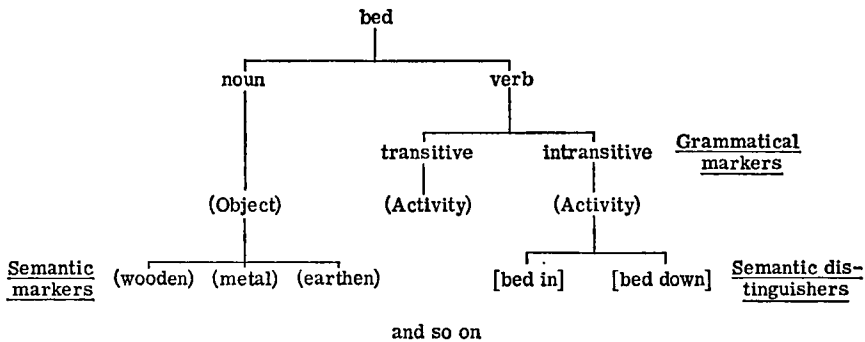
bed

noun

verb

transitive

intransitive

Grammatical markers

(Object)

(Activity)

(Activity)

Semantic markers

(wooden)

(metal)

(earthen)

[bed in]

[bed down]

Semantic distinguishers

and so on